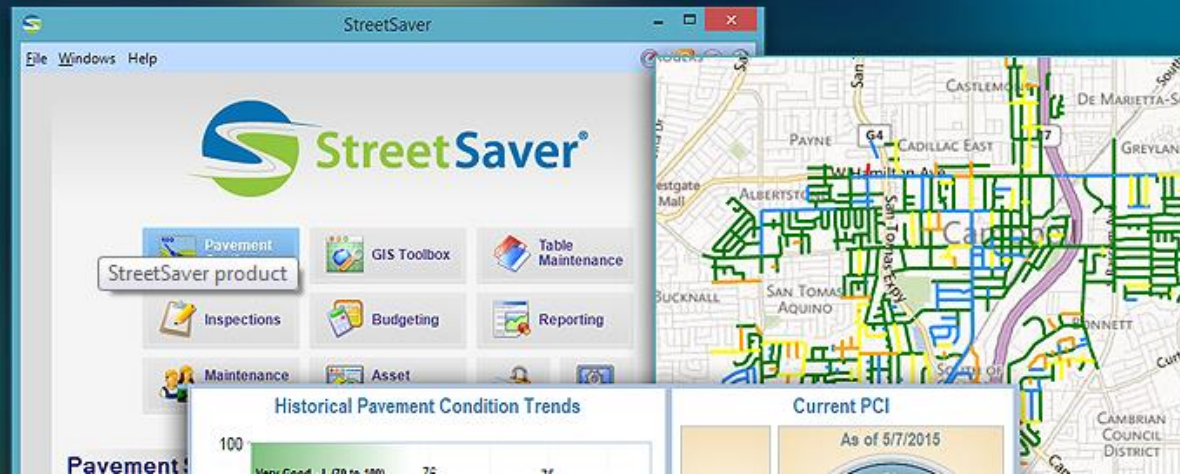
StreetSaver

File Windows Help

StreetSaver®

Pavement

StreetSaver product

GIS Toolbox

Table Maintenance

Inspections

Budgeting

Reporting

Maintenance

Asset

Payement S

Historical Pavement Condition Trends

100

Very Good - I (70 to 100)

76

Current PCI

As of 5/7/2015

Castlemont

De Marietta-S

Payne

G4

Cadillac East

Greylan

W Hamilton Ave

Westgate Mall

Albertson

San Tomas Expy

Campbell

Bucknall

San Tomas Aquino

Bonnett

South of

Cambrian Council District

Rogers